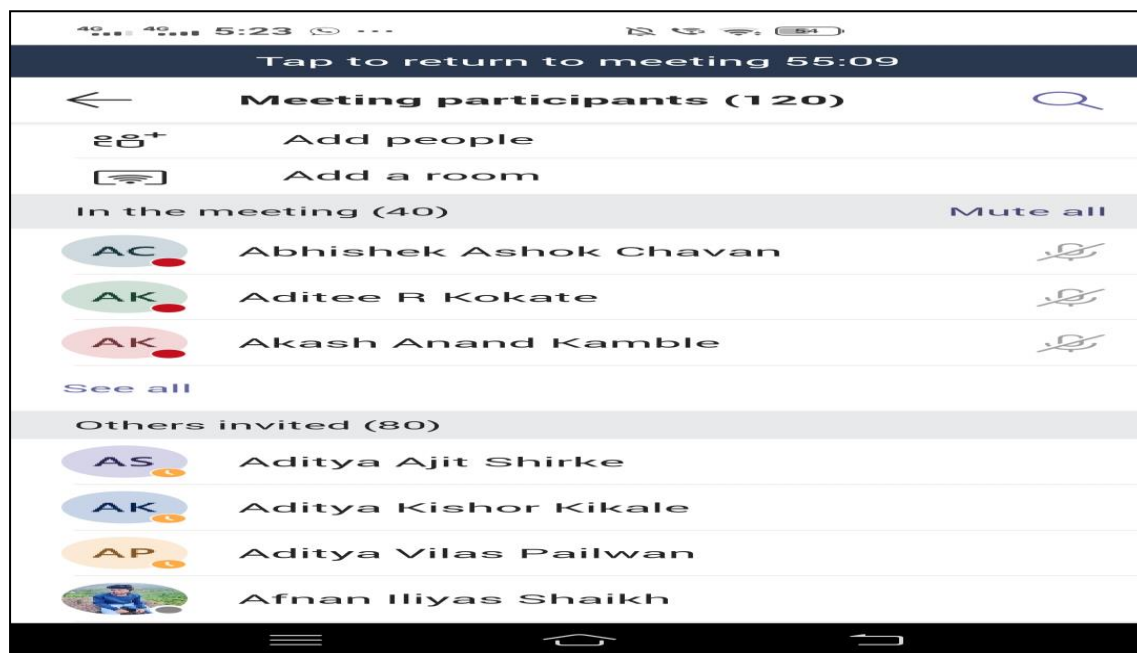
4G 4G 5:23 ··· 54

Tap to return to meeting 55:09

Meeting participants (120)

Add people

Add a room

In the meeting (40)

Mute all

AC Abhishek Ashok Chavan

AK Aditee R Kokate

AK Akash Anand Kamble

See all

Others invited (80)

AS Aditya Ajit Shirke

AK Aditya Kishor Kikale

AP Aditya Vilas Pailwan

Afnan Iliyas Shaikh